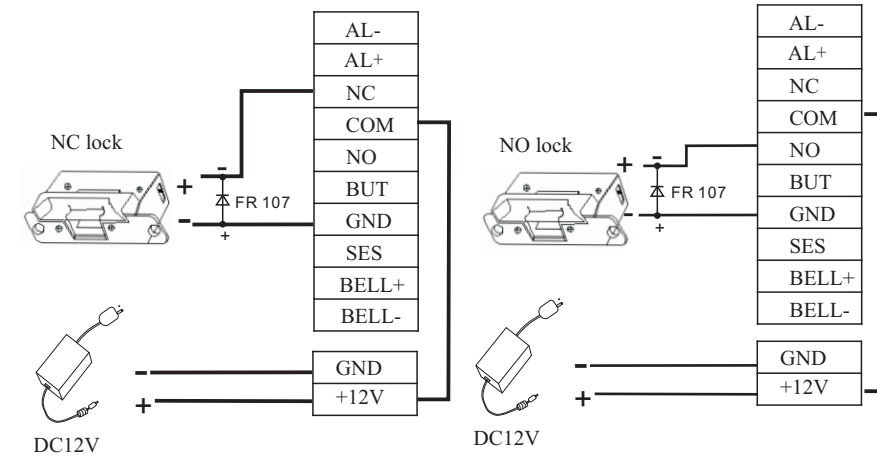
| AL- |
|---|
| AL+ |
| NC |
| COM |
| NO |
| BUT |
| GND |
| SES |
| BELL+ |
| BELL- |

NC lock

+ -

- +

FR 107

| GND |
|---|
| +12V |

-

+

DC12V

| AL- |
|---|
| AL+ |
| NC |
| COM |
| NO |
| BUT |
| GND |
| SES |
| BELL+ |
| BELL- |

NO lock

+ -

- +

FR 107

| GND |
|---|
| +12V |

-

+

DC12V